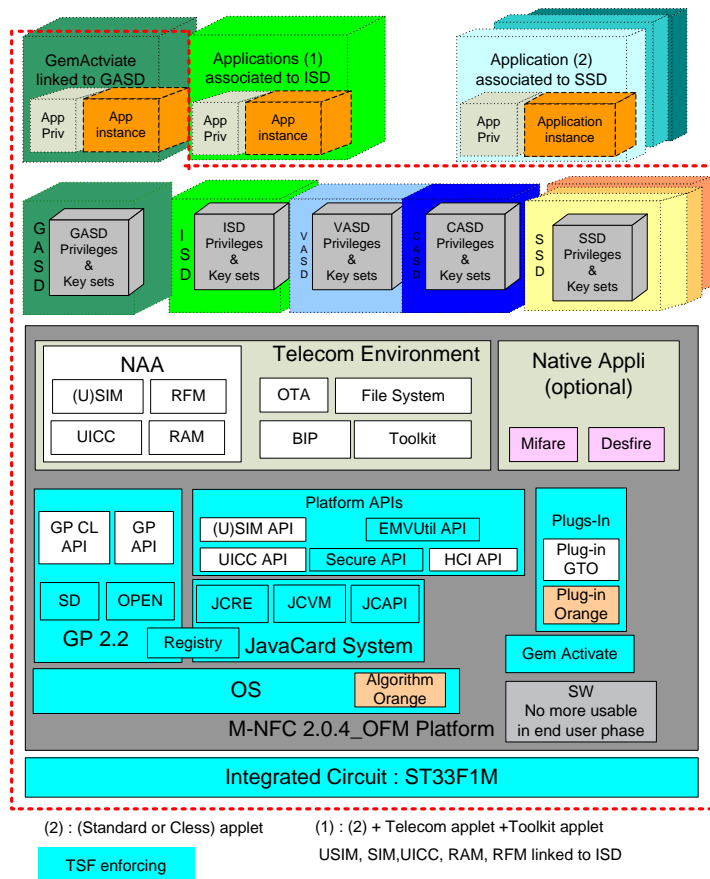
GemActviate linked to GASD

App Priv

App instance

Applications (1) associated to ISD

App Priv

App instance

Application (2) associated to SSD

App Priv

Application instance

GASD

GASD Privileges & Key sets

ISD

ISD Privileges & Key sets

VASD

VASD Privileges & Key sets

CASD

CASD Privileges & Key sets

SSD

SSD Privileges & Key sets

NAA

(U)SIM

RFM

UICC

RAM

Telecom Environment

OTA

File System

BIP

Toolkit

Native Appli (optional)

Mifare

Desfire

GP CL API

GP API

SD

OPEN

GP 2.2

Platform APIs

(U)SIM API

EMVUtil API

UICC API

Secure API

HCI API

JCRE

JCVM

JCAPI

Registry

JavaCard System

Plugs-In

Plug-in GTO

Plug-in Orange

Gem Activate

OS

Algorithm Orange

SW No more usable in end user phase

M-NFC 2.0.4_OFM Platform

Integrated Circuit : ST33F1M

(2) : (Standard or Cless) applet

(1) : (2) + Telecom applet +Toolkit applet

USIM, SIM,UICC, RAM, RFM linked to ISD

TSF enforcing